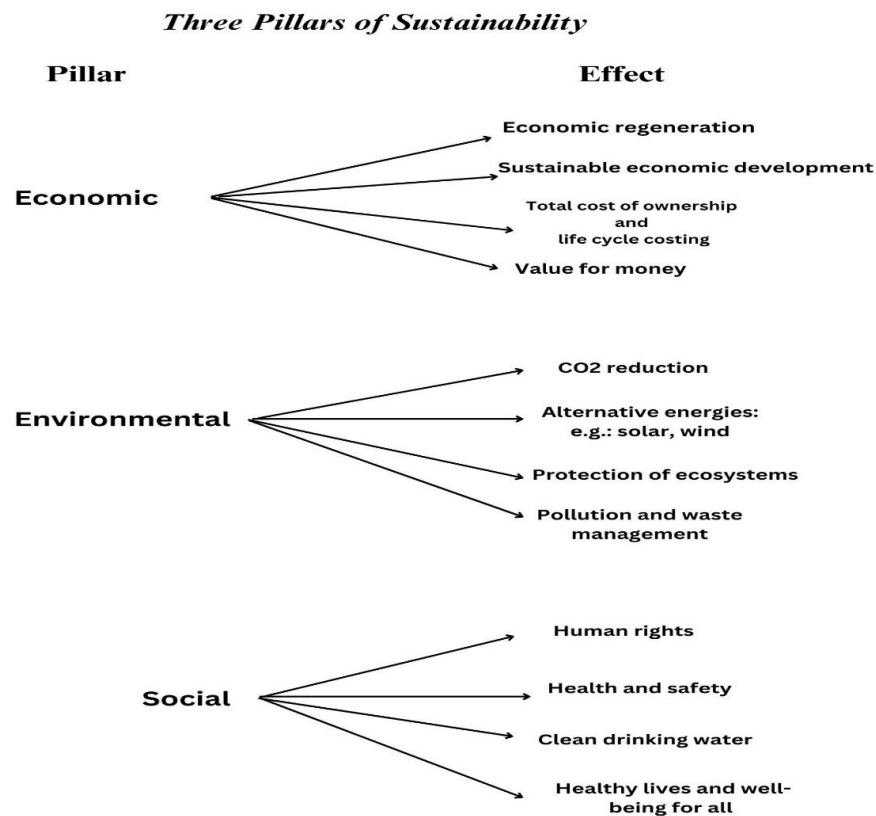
Three Pillars of Sustainability

Pillar

Effect

Economic

Economic regeneration

Sustainable economic development

Total cost of ownership and life cycle costing

Value for money

Environmental

CO2 reduction

Alternative energies: e.g.: solar, wind

Protection of ecosystems

Pollution and waste management

Social

Human rights

Health and safety

Clean drinking water

Healthy lives and well-being for all